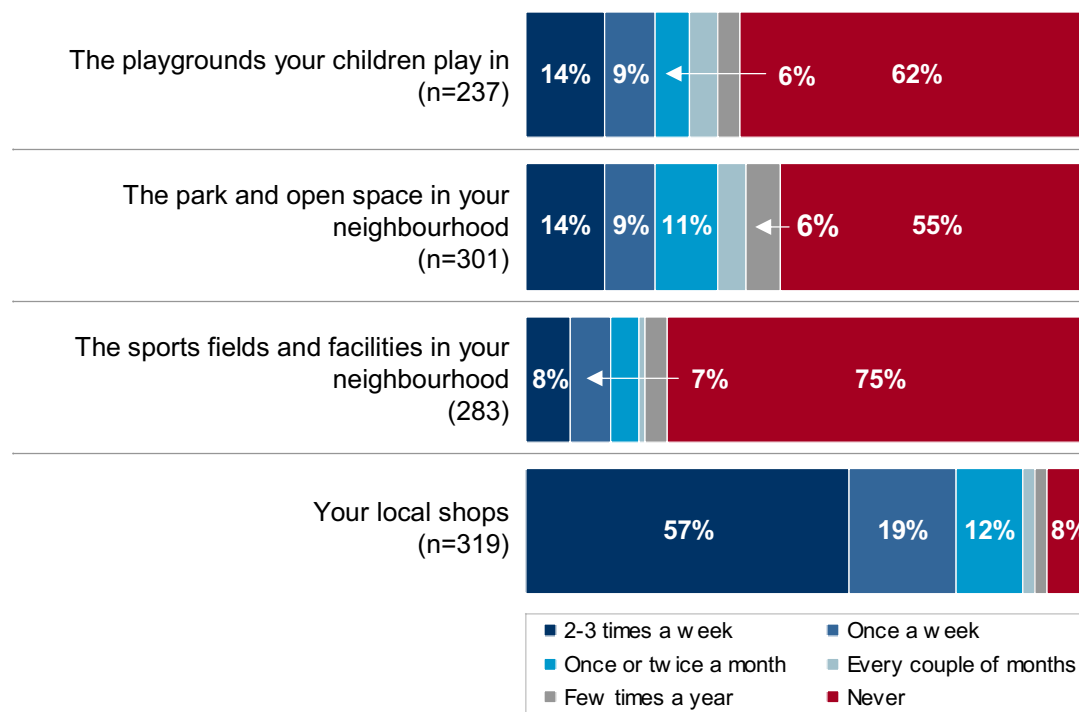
The playgrounds your children play in (n=237)

14% 9% 6% 62%

The park and open space in your neighbourhood (n=301)

14% 9% 11% 6% 55%

The sports fields and facilities in your neighbourhood (283)

8% 7% 75%

Your local shops (n=319)

57% 19% 12% 8%

2-3 times a w eek
Once a w eek
Once or tw ice a month
Every couple of months
Few times a year
Never